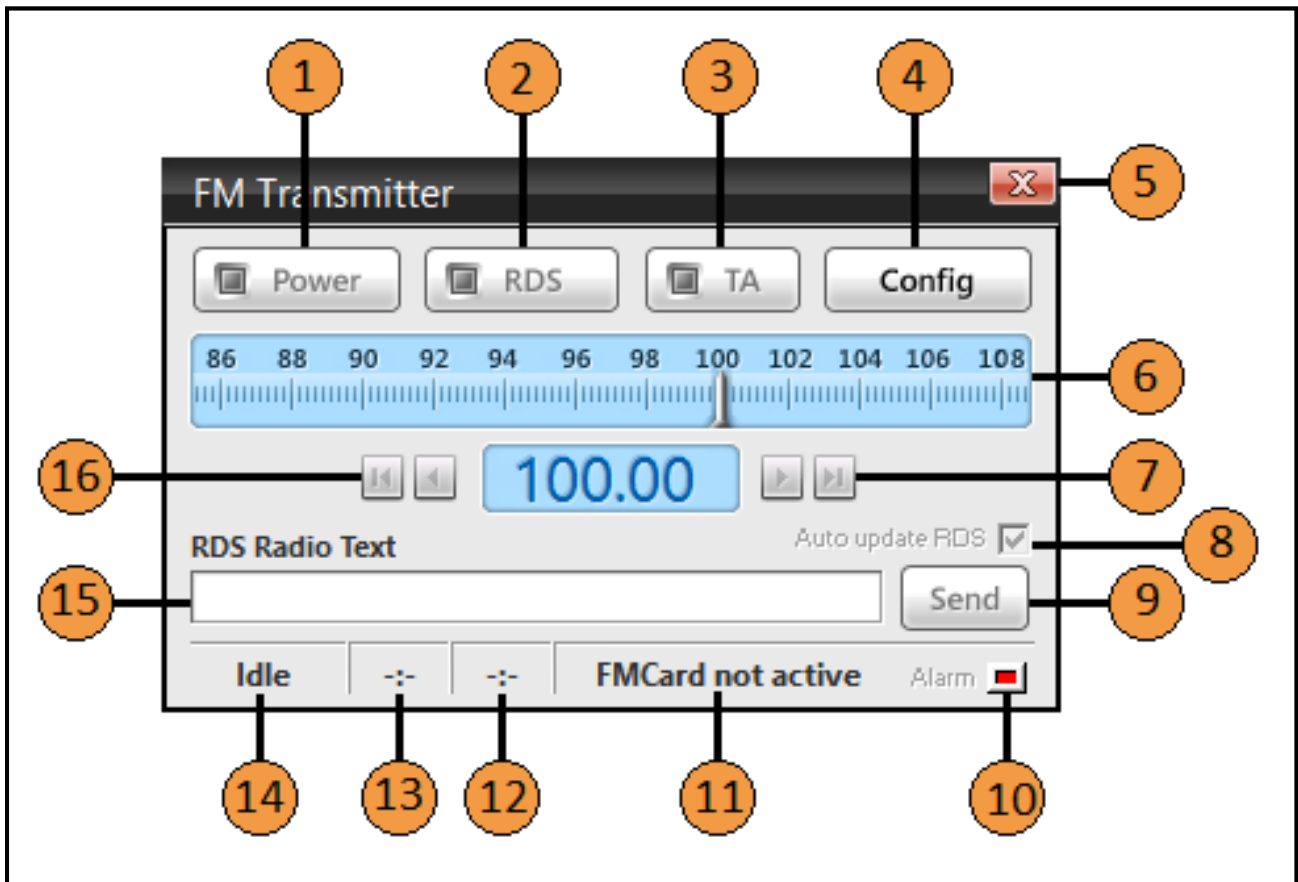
1 2 3 4

FM Transmitter

5

Power RDS TA Config

86 88 90 92 94 96 98 100 102 104 106 108

6

16

100.00

7

RDS Radio Text

Auto update RDS

8

15

Send

9

Idle -:- -:- FMCard not active Alarm

14 13 12 11 10